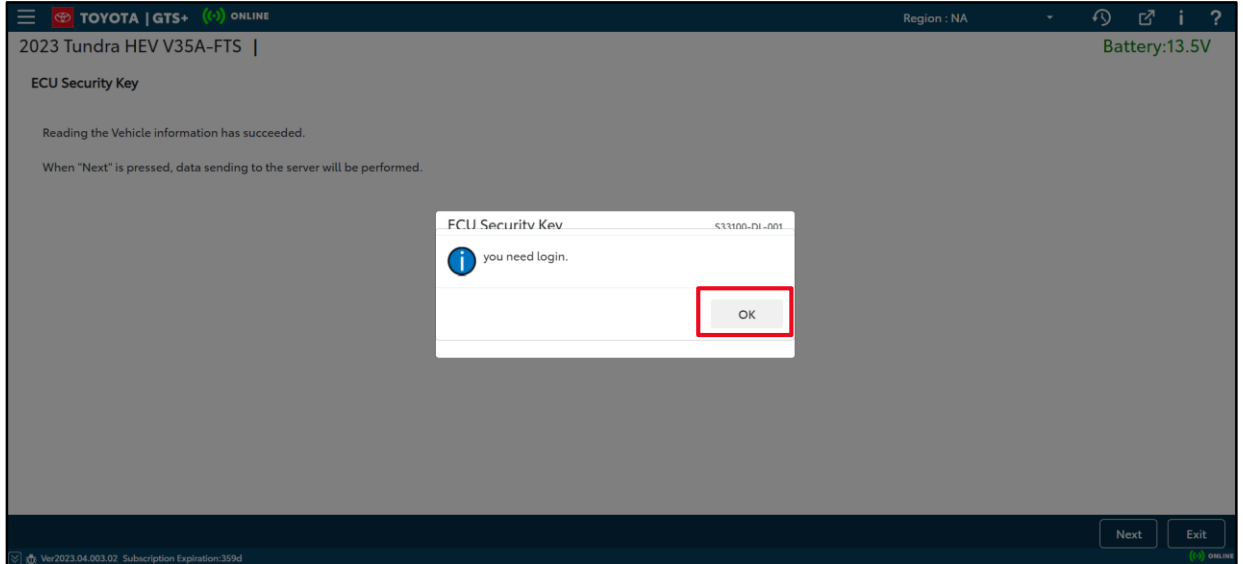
TOYOTA | GTS+ ONLINE
Region : NA
i ?

2023 Tundra HEV V35A-FTS |
Battery:13.5V

ECU Security Key

Reading the Vehicle information has succeeded.

When "Next" is pressed, data sending to the server will be performed.

ECU Security Key
S33100-DL-001

you need login.

OK

Next
Exit

Ver2023.04.003.02 Subscription Expiration:359d
ONLINE